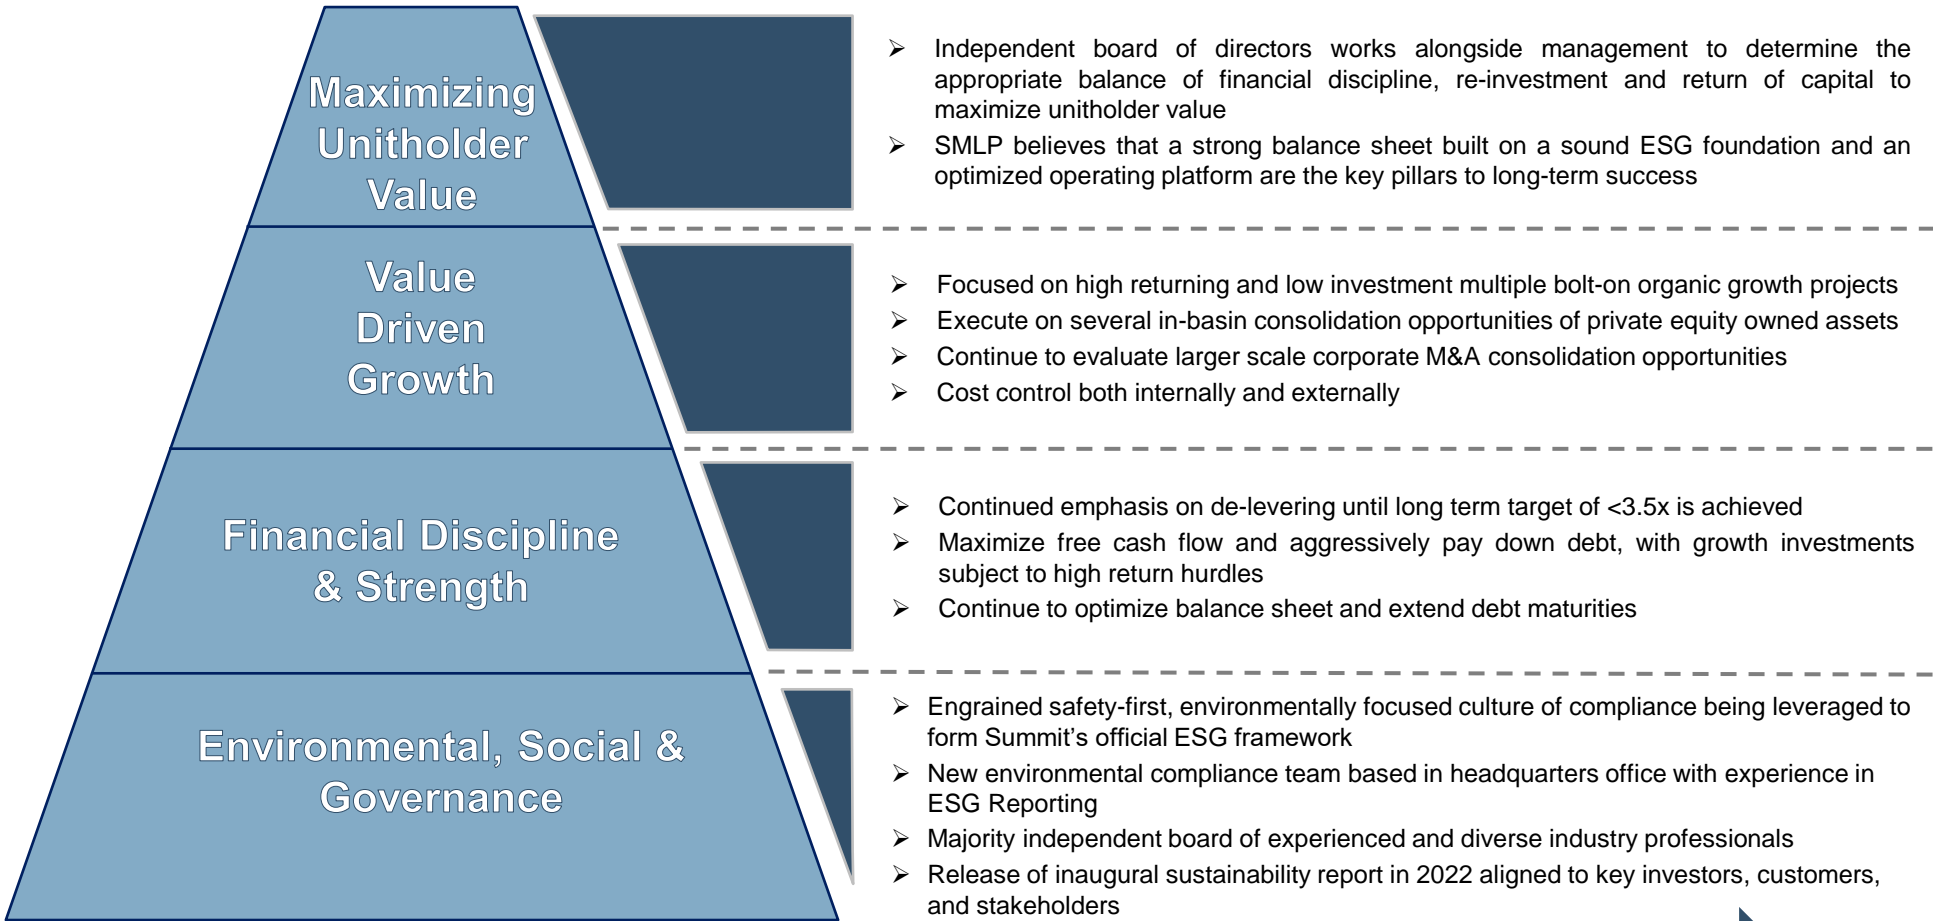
Maximizing Unitholder Value

Value Driven Growth

Financial Discipline & Strength

Environmental, Social & Governance

➢ Independent board of directors works alongside management to determine the appropriate balance of financial discipline, re-investment and return of capital to maximize unitholder value

➢ SMLP believes that a strong balance sheet built on a sound ESG foundation and an optimized operating platform are the key pillars to long-term success

➢ Focused on high returning and low investment multiple bolt-on organic growth projects

➢ Execute on several in-basin consolidation opportunities of private equity owned assets

➢ Continue to evaluate larger scale corporate M&A consolidation opportunities

➢ Cost control both internally and externally

➢ Continued emphasis on de-levering until long term target of <3.5x is achieved

➢ Maximize free cash flow and aggressively pay down debt, with growth investments subject to high return hurdles

➢ Continue to optimize balance sheet and extend debt maturities

➢ Engrained safety-first, environmentally focused culture of compliance being leveraged to form Summit’s official ESG framework

➢ New environmental compliance team based in headquarters office with experience in ESG Reporting

➢ Majority independent board of experienced and diverse industry professionals

➢ Release of inaugural sustainability report in 2022 aligned to key investors, customers, and stakeholders